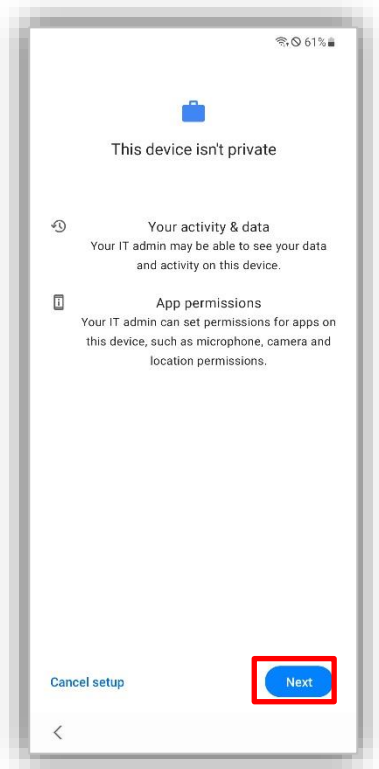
61%

This device isn't private

Your activity & data
Your IT admin may be able to see your data and activity on this device.

App permissions
Your IT admin can set permissions for apps on this device, such as microphone, camera and location permissions.

Cancel setup

Next